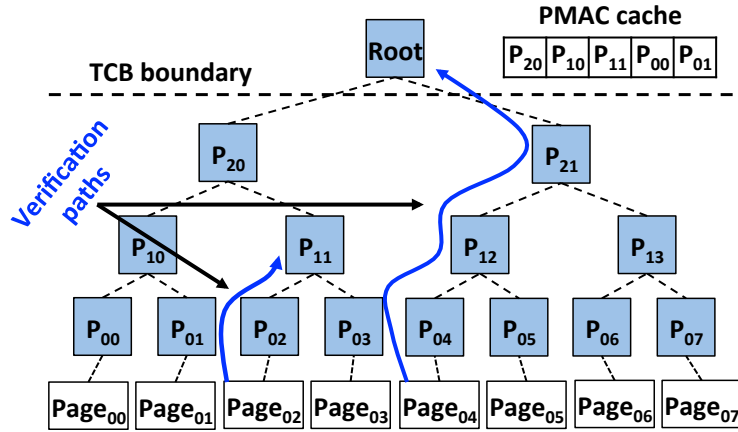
PMAC cache

| $P_{20}$ | $P_{10}$ | $P_{11}$ | $P_{00}$ | $P_{01}$ |
|---|---|---|---|---|

Root

TCB boundary

Verification paths

$P_{20}$

$P_{21}$

$P_{10}$

$P_{11}$

$P_{12}$

$P_{13}$

$P_{00}$

$P_{01}$

$P_{02}$

$P_{03}$

$P_{04}$

$P_{05}$

$P_{06}$

$P_{07}$

$Page_{00}$ $Page_{01}$ $Page_{02}$ $Page_{03}$ $Page_{04}$ $Page_{05}$ $Page_{06}$ $Page_{07}$